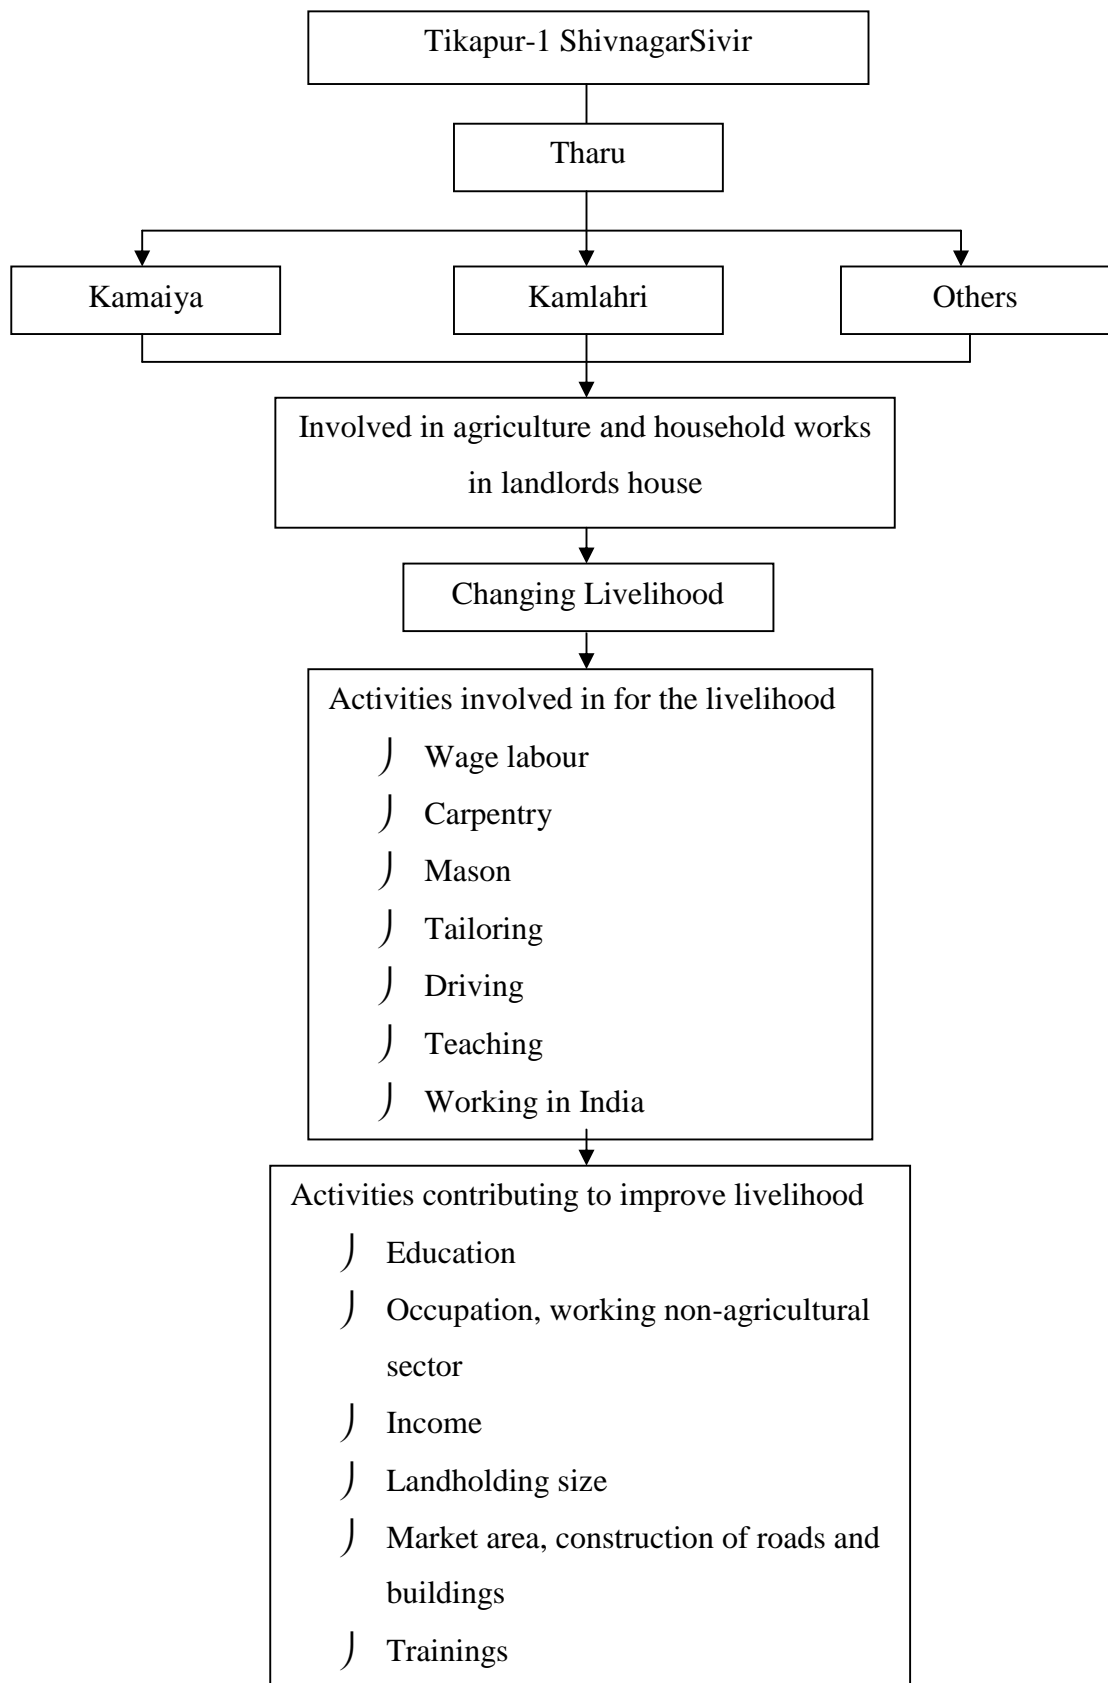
Tikapur-1 ShivnagarSivir

Tharu

Kamaiya

Kamlahri

Others

Involved in agriculture and household works in landlords house

Changing Livelihood

Activities involved in for the livelihood

- Wage labour
- Carpentry
- Mason
- Tailoring
- Driving
- Teaching
- Working in India

Activities contributing to improve livelihood

- Education
- Occupation, working non-agricultural sector
- Income
- Landholding size
- Market area, construction of roads and buildings
- Trainings